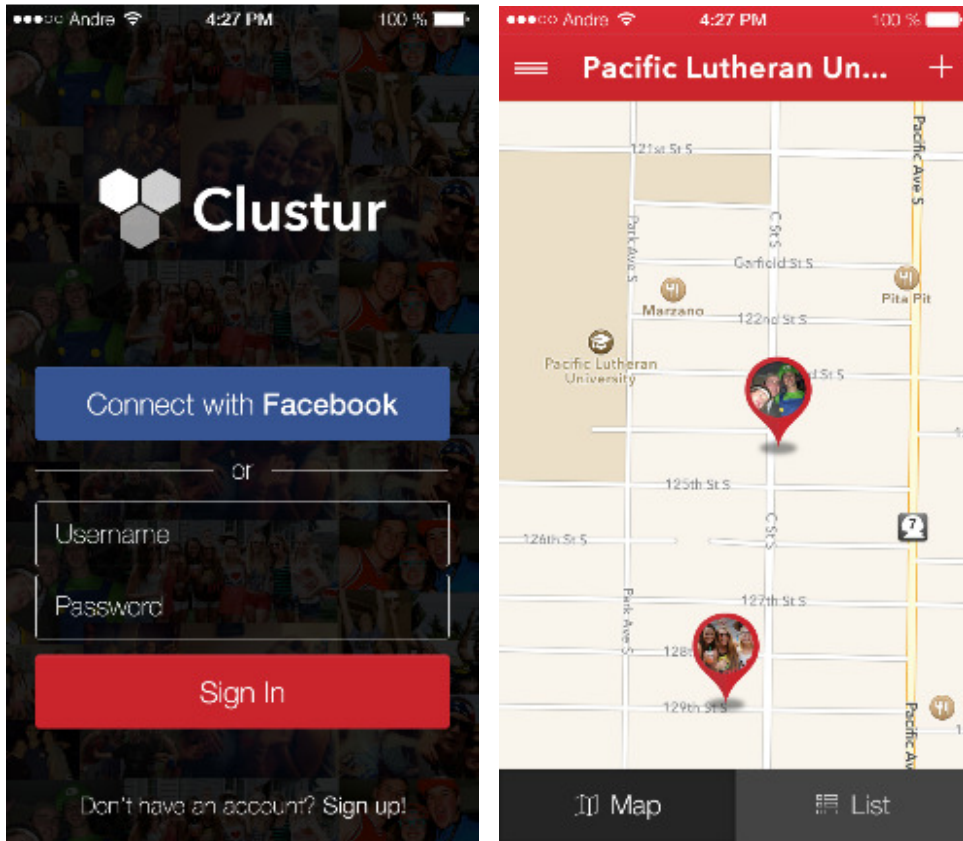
●●●○○ Andre 4:27 PM 100 %

Clustur

Connect with Facebook

or

Username

Password

Sign In

Don't have an account? Sign up!

●●●○○ Andre 4:27 PM 100 %

Pacific Lutheran Un...

+

121st St S

Pacific Ave S

C St S

Park Ave S

Garfield St S

Pita Pit

Marzano

122nd St S

Pacific Lutheran University

d St S

125th St S

C St S

126th St S

7

Park Ave S

127th St S

128

129th St S

Pacific Av

Map

List